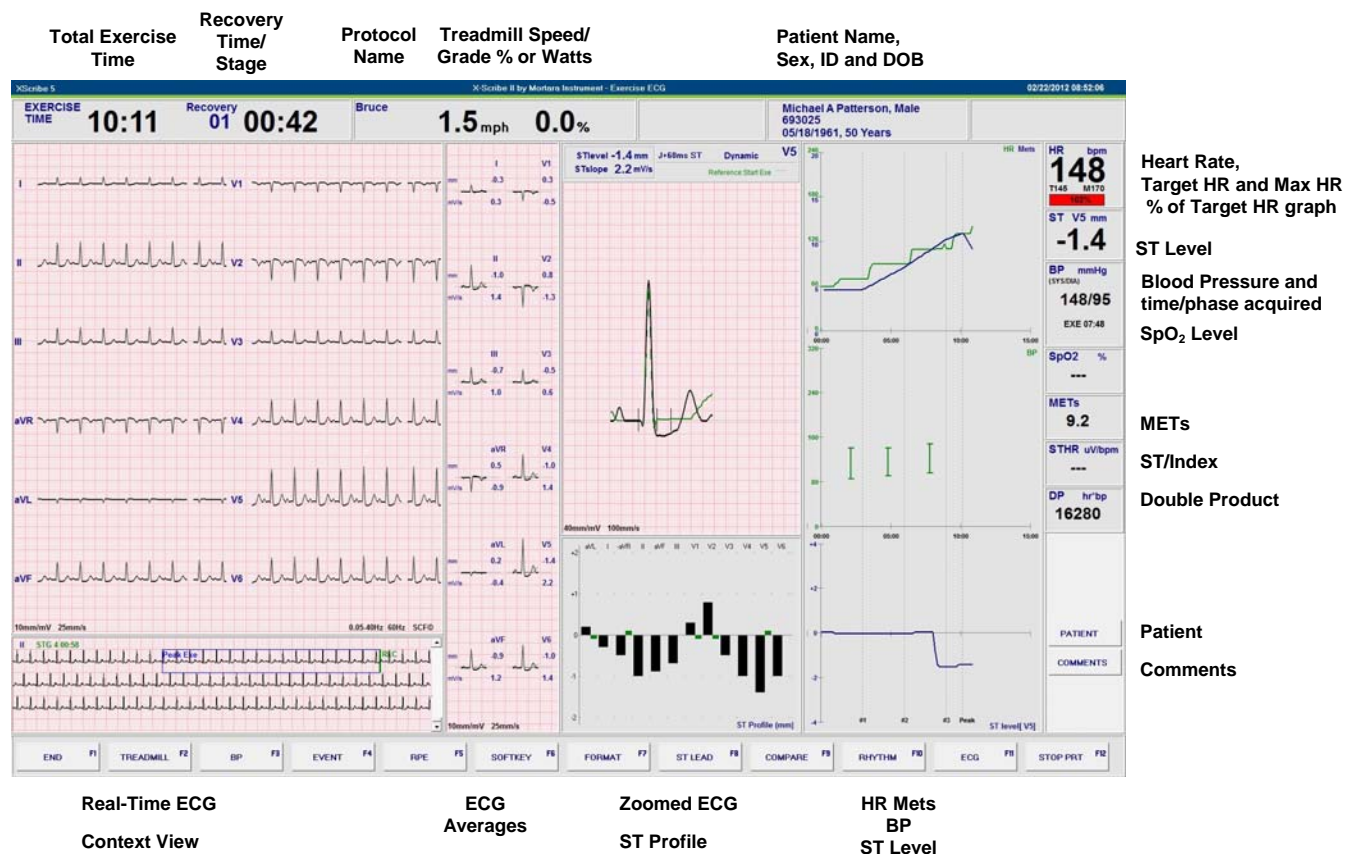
Total Exercise Time

Recovery Time/ Stage

Protocol Name

Treadmill Speed/ Grade % or Watts

Patient Name, Sex, ID and DOB

XScribe 5

X-Scribe II by Mortara Instrument - Exercise ECG

02/22/2012 08:52:06

EXERCISE TIME 10:11

Recovery 01 00:42

Bruce

1.5 mph 0.0 %

Michael A Patterson, Male
693025
05/18/1961, 50 Years

I V1
II V2
III V3
aVR V4
aVL V5
aVF V6

10mm/mV 25mm/s

0.05-40Hz 60Hz SCF0

II STG 4 00:58

Peak Exe

REC

I V1 mm -0.3 0.3 mV/s 0.3 -0.5
II V2 mm -1.0 0.8 mV/s 1.4 -1.3
III V3 mm -0.7 -0.5 mV/s 1.0 0.6
aVR V4 mm 0.5 -1.0 mV/s -0.9 1.4
aVL V5 mm 0.2 -1.4 mV/s -0.4 2.2
aVF V6 mm -0.9 -1.0 mV/s 1.2 1.4

10mm/mV 25mm/s

STlevel -1.4 mm J+60ms ST Dynamic V5
STslope 2.2 mV/s

Reference Start Exe

40mm/mV 100mm/s

aVL I -aVR II aVF III V1 V2 V3 V4 V5 V6

+2 +1 0 -1 -2

ST Profile (mm)

HR Mets

240 20
180 15
120 10
60 5
0 0

00:00 05:00 10:00 15:00

320 BP
240
160
80
0

00:00 05:00 10:00 15:00

+4 +2 0 -2 -4

#1 #2 #3 Peak

ST level[ V5]

HR bpm
148
T145 M170
102%

ST V5 mm
-1.4

BP mmHg
(SYS/DIA)
148/95
EXE 07:48

SpO2 %
---

METs
9.2

STHR uV/bpm
---

DP hr*bp
16280

PATIENT

COMMENTS

Heart Rate, Target HR and Max HR % of Target HR graph

ST Level

Blood Pressure and time/phase acquired

SpO$_2$ Level

METs

ST/Index

Double Product

Patient

Comments

END F1 | TREADMILL F2 | BP F3 | EVENT F4 | RPE F5 | SOFTKEY F6 | FORMAT F7 | ST LEAD F8 | COMPARE F9 | RHYTHM F10 | ECG F11 | STOP PRT F12

Real-Time ECG

Context View

ECG Averages

Zoomed ECG

ST Profile

HR Mets
BP
ST Level